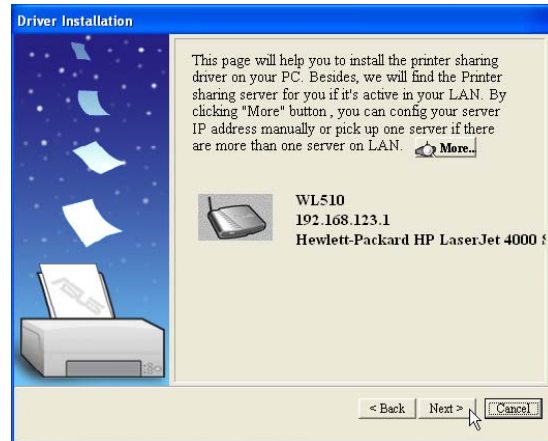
Driver Installation

This page will help you to install the printer sharing driver on your PC. Besides, we will find the Printer sharing server for you if it's active in your LAN. By clicking "More" button , you can config your server IP address manually or pick up one server if there are more than one server on LAN. More..

WL510
192.168.123.1
Hewlett-Packard HP LaserJet 4000 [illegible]

< Back
Next >
Cancel